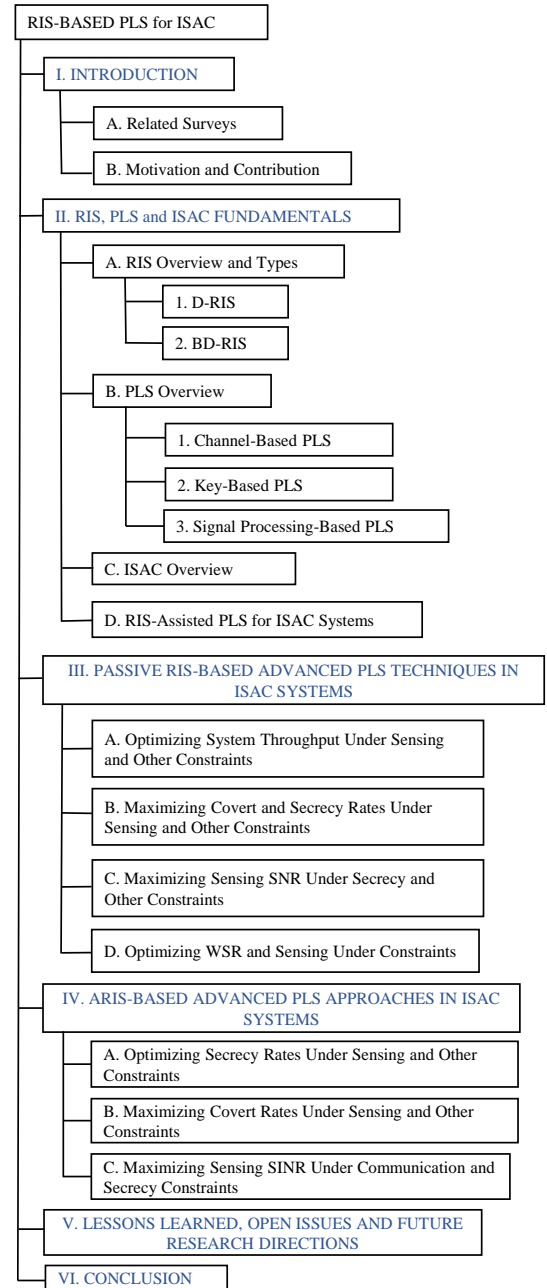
RIS-BASED PLS for ISAC

I. INTRODUCTION

A. Related Surveys

B. Motivation and Contribution

II. RIS, PLS and ISAC FUNDAMENTALS

A. RIS Overview and Types

1. D-RIS

2. BD-RIS

B. PLS Overview

1. Channel-Based PLS

2. Key-Based PLS

3. Signal Processing-Based PLS

C. ISAC Overview

D. RIS-Assisted PLS for ISAC Systems

III. PASSIVE RIS-BASED ADVANCED PLS TECHNIQUES IN ISAC SYSTEMS

A. Optimizing System Throughput Under Sensing and Other Constraints

B. Maximizing Covert and Secrecy Rates Under Sensing and Other Constraints

C. Maximizing Sensing SNR Under Secrecy and Other Constraints

D. Optimizing WSR and Sensing Under Constraints

IV. ARIS-BASED ADVANCED PLS APPROACHES IN ISAC SYSTEMS

A. Optimizing Secrecy Rates Under Sensing and Other Constraints

B. Maximizing Covert Rates Under Sensing and Other Constraints

C. Maximizing Sensing SINR Under Communication and Secrecy Constraints

V. LESSONS LEARNED, OPEN ISSUES AND FUTURE RESEARCH DIRECTIONS

VI. CONCLUSION